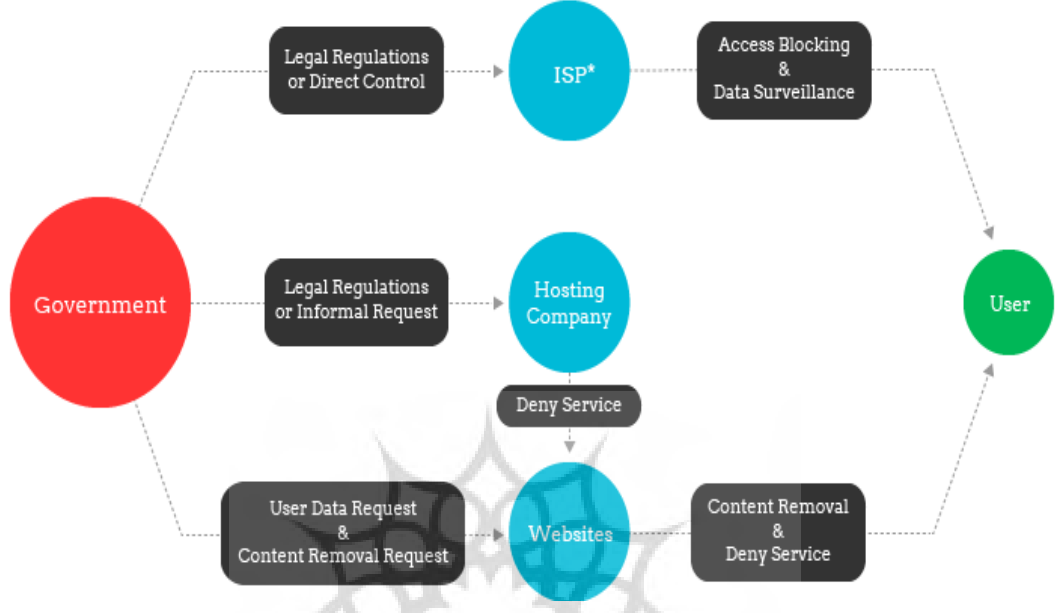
Legal Regulations or Direct Control

ISP*

Access Blocking & Data Surveillance

Government

Legal Regulations or Informal Request

Hosting Company

User

Deny Service

User Data Request & Content Removal Request

Websites

Content Removal & Deny Service